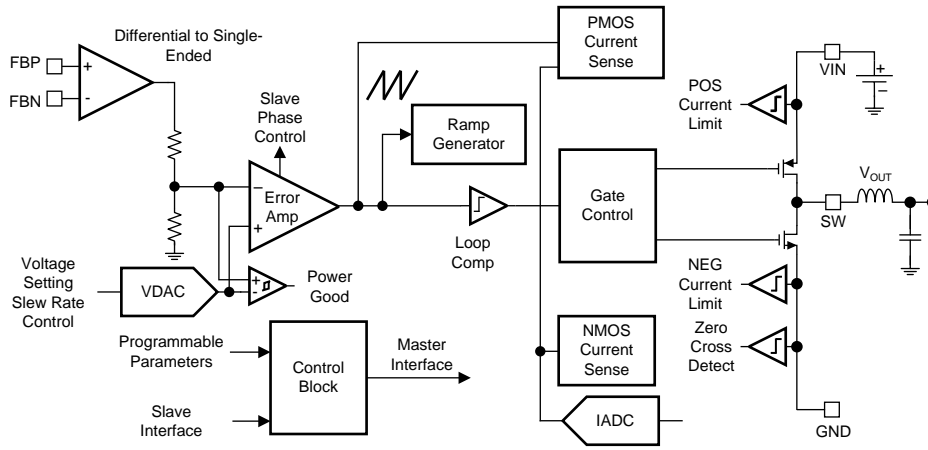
Differential to Single-Ended

FBP

FBN

+

-

Slave Phase Control

Error Amp

–

+

Ramp Generator

PMOS Current Sense

POS Current Limit

VIN

$V_{OUT}$

SW

Gate Control

Loop Comp

NEG Current Limit

Zero Cross Detect

Voltage Setting Slew Rate Control

VDAC

+

-

Power Good

Programmable Parameters

Control Block

Master Interface

Slave Interface

NMOS Current Sense

IADC

GND